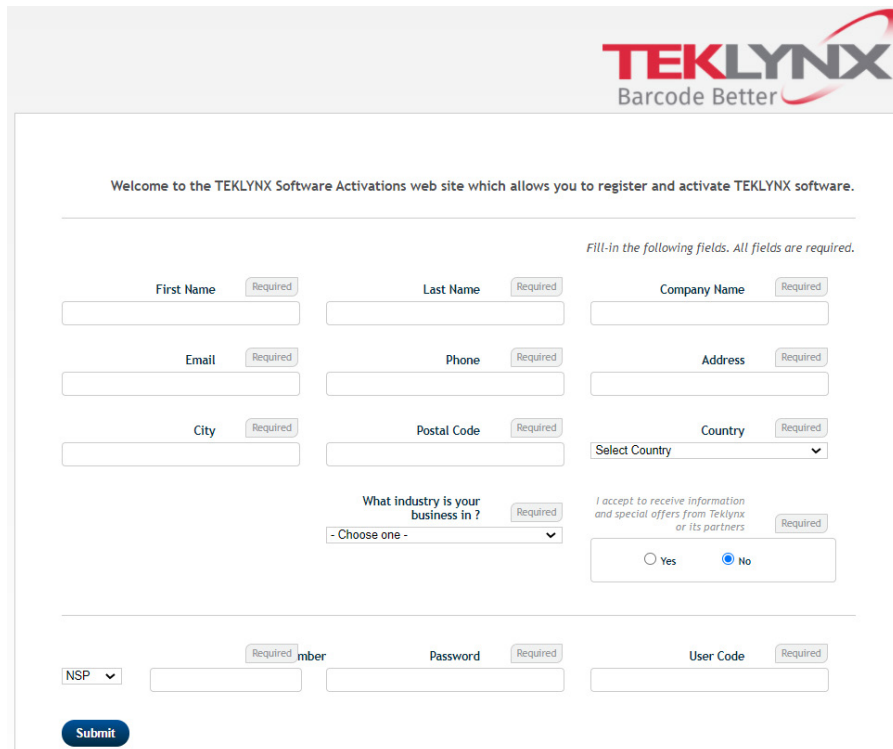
TEKLYNX
Barcode Better

Welcome to the TEKLYNX Software Activations web site which allows you to register and activate TEKLYNX software.

Fill-in the following fields. All fields are required.

First Name Required

Last Name Required

Company Name Required

Email Required

Phone Required

Address Required

City Required

Postal Code Required

Country Required
Select Country

What industry is your business in ? Required
- Choose one -

I accept to receive information and special offers from Teklynx or its partners Required

Yes No

Required mber
NSP

Password Required

User Code Required

Submit